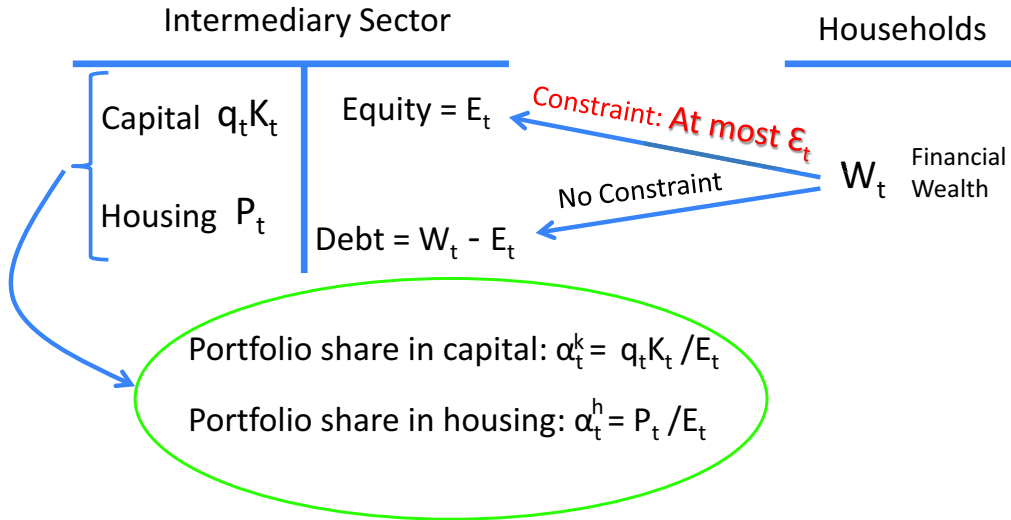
Intermediary Sector

Households

Capital $q_tK_t$

Housing $P_t$

Equity = $E_t$

Debt = $W_t$ - $E_t$

Constraint: At most $\mathcal{E}_t$

No Constraint

$W_t$ Financial Wealth

Portfolio share in capital: $\alpha_t^k = q_tK_t / E_t$

Portfolio share in housing: $\alpha_t^h = P_t / E_t$